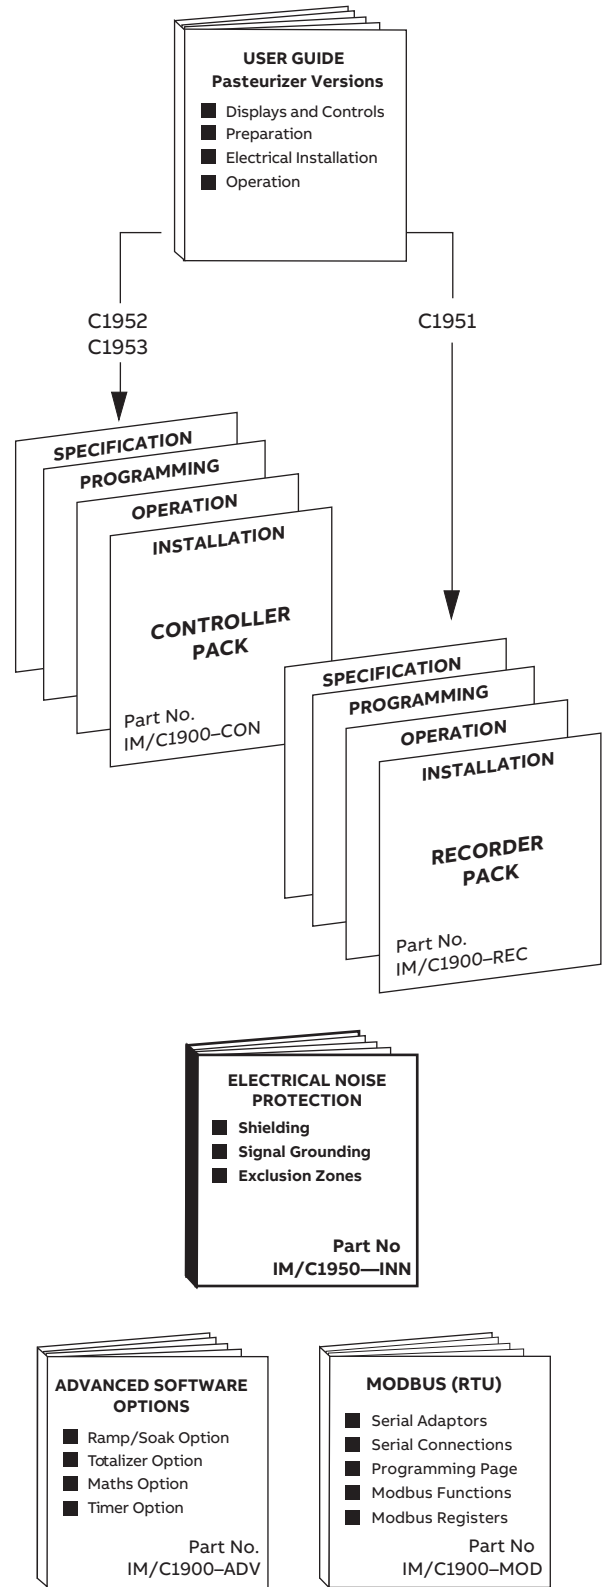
USER GUIDE
Pasteurizer Versions

Displays and Controls
Preparation
Electrical Installation
Operation

C1952
C1953

C1951

SPECIFICATION
PROGRAMMING
OPERATION
INSTALLATION

CONTROLLER PACK

Part No.
IM/C1900–CON

SPECIFICATION
PROGRAMMING
OPERATION
INSTALLATION

RECORDER PACK

Part No.
IM/C1900–REC

ELECTRICAL NOISE PROTECTION

Shielding
Signal Grounding
Exclusion Zones

Part No
IM/C1950—INN

ADVANCED SOFTWARE OPTIONS

Ramp/Soak Option
Totalizer Option
Maths Option
Timer Option

Part No.
IM/C1900–ADV

MODBUS (RTU)

Serial Adaptors
Serial Connections
Programming Page
Modbus Functions
Modbus Registers

Part No
IM/C1900–MOD